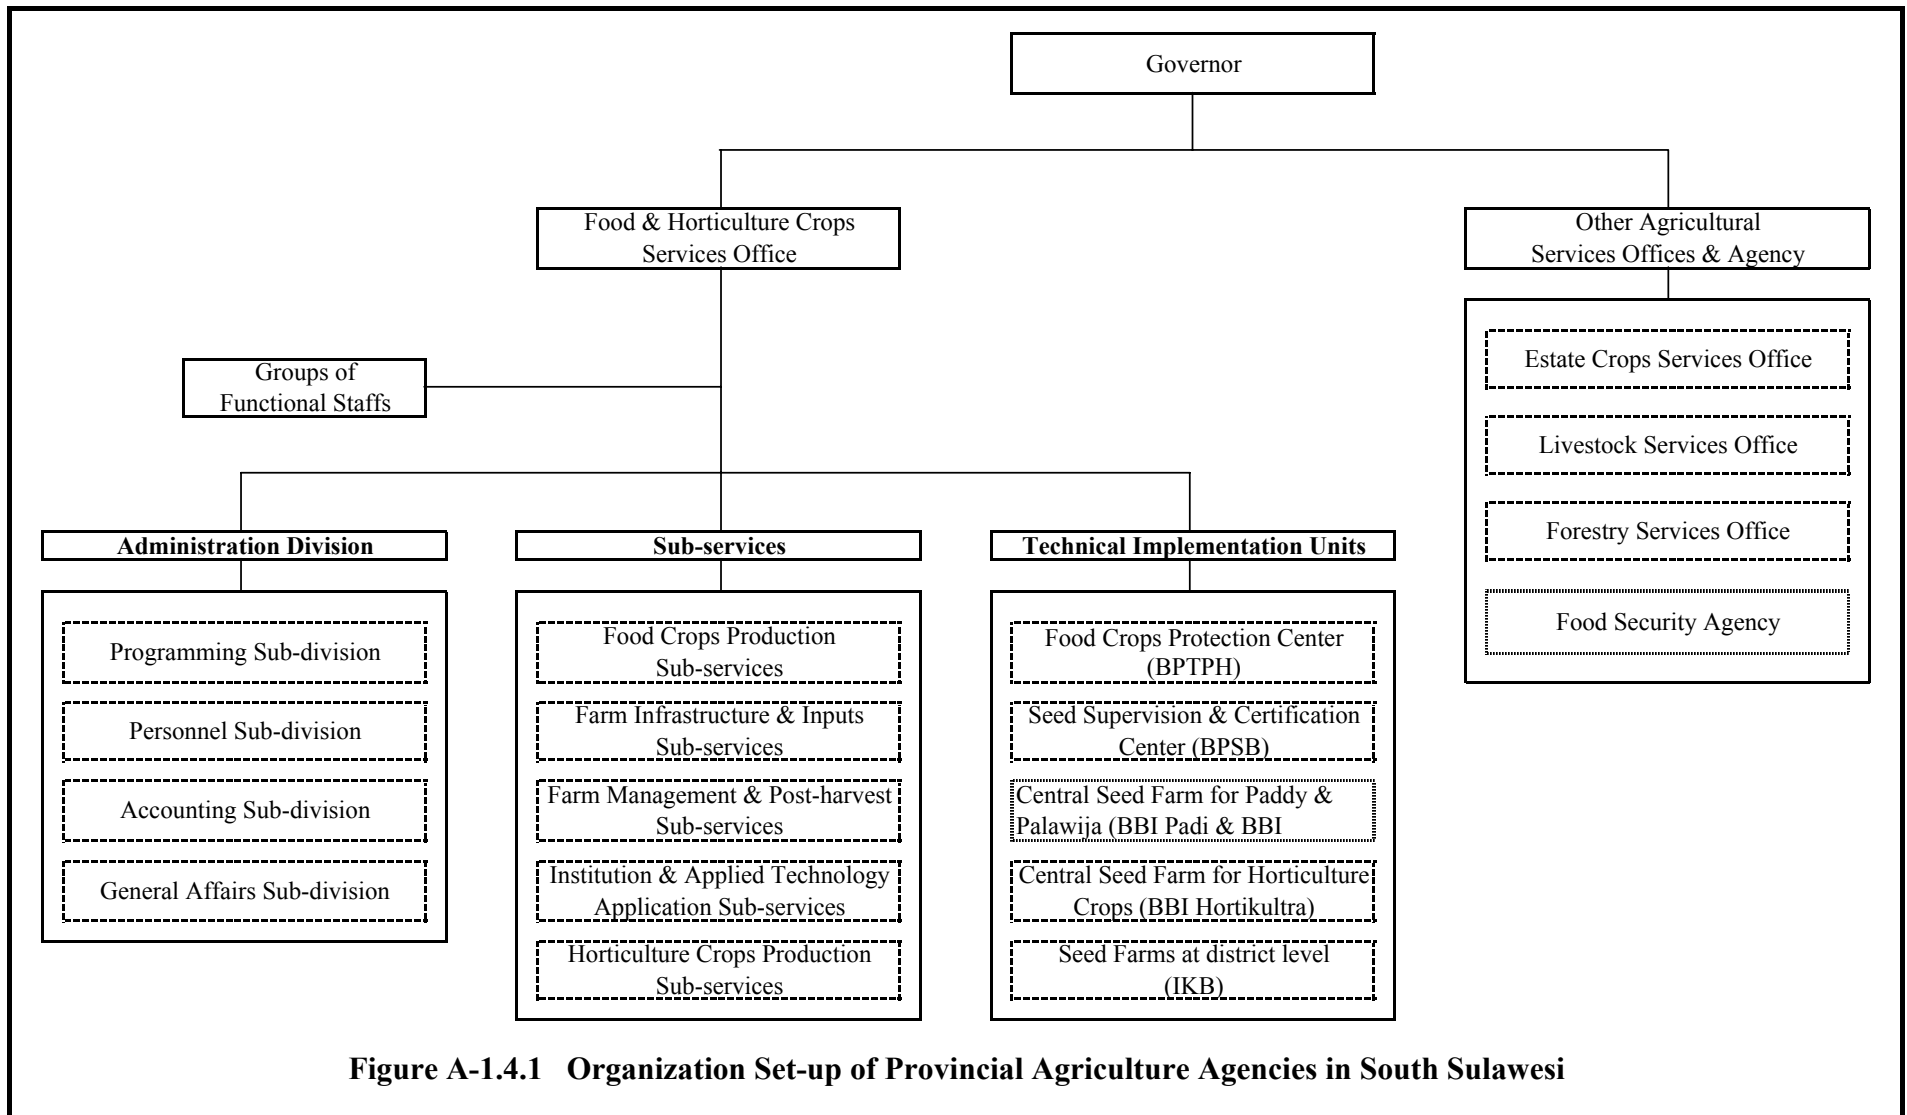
Governor

Food & Horticulture Crops Services Office

Other Agricultural Services Offices & Agency

Estate Crops Services Office

Livestock Services Office

Forestry Services Office

Food Security Agency

Groups of Functional Staffs

Administration Division

Programming Sub-division

Personnel Sub-division

Accounting Sub-division

General Affairs Sub-division

Sub-services

Food Crops Production Sub-services

Farm Infrastructure & Inputs Sub-services

Farm Management & Post-harvest Sub-services

Institution & Applied Technology Application Sub-services

Horticulture Crops Production Sub-services

Technical Implementation Units

Food Crops Protection Center (BPTPH)

Seed Supervision & Certification Center (BPSB)

Central Seed Farm for Paddy & Palawija (BBI Padi & BBI

Central Seed Farm for Horticulture Crops (BBI Hortikultra)

Seed Farms at district level (IKB)

Figure A-1.4.1 Organization Set-up of Provincial Agriculture Agencies in South Sulawesi